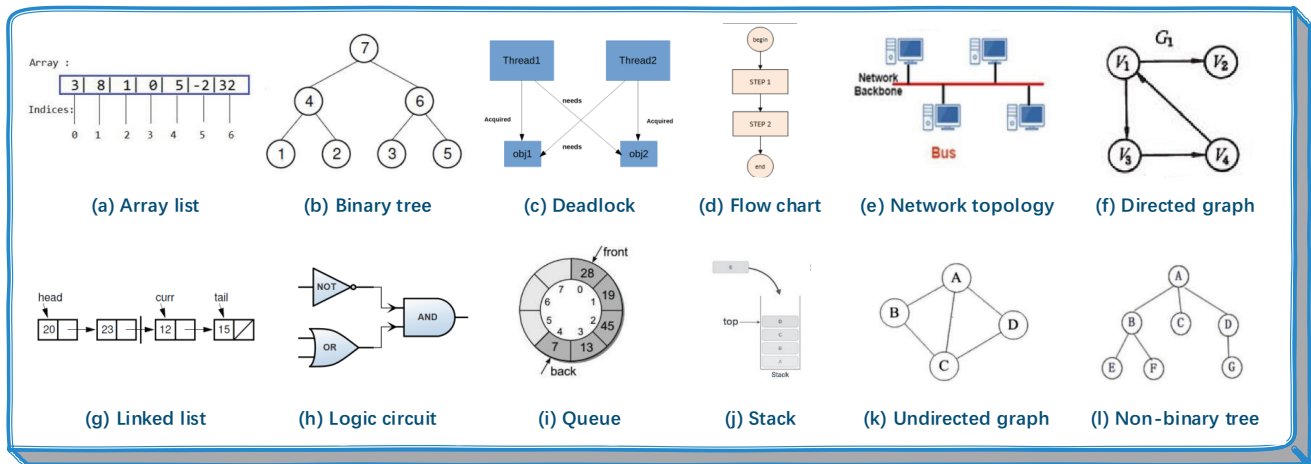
Array :

| 3 | 8 | 1 | 0 | 5 | -2 | 32 |
|---|---|---|---|---|---|---|

Indices: 0 1 2 3 4 5 6

(a) Array list

7 4 6 1 2 3 5

(b) Binary tree

Thread1 Thread2 needs Acquired Acquired needs obj1 obj2

(c) Deadlock

begin STEP 1 STEP 2 end

(d) Flow chart

Network Backbone Bus

(e) Network topology

$G_1$ $V_1$ $V_2$ $V_3$ $V_4$

(f) Directed graph

head curr tail 20 23 12 15

(g) Linked list

NOT OR AND

(h) Logic circuit

front 28 19 45 13 7 7 0 1 6 2 5 3 4 back

(i) Queue

top Stack

(j) Stack

A B C D

(k) Undirected graph

A B C D E F G

(l) Non-binary tree